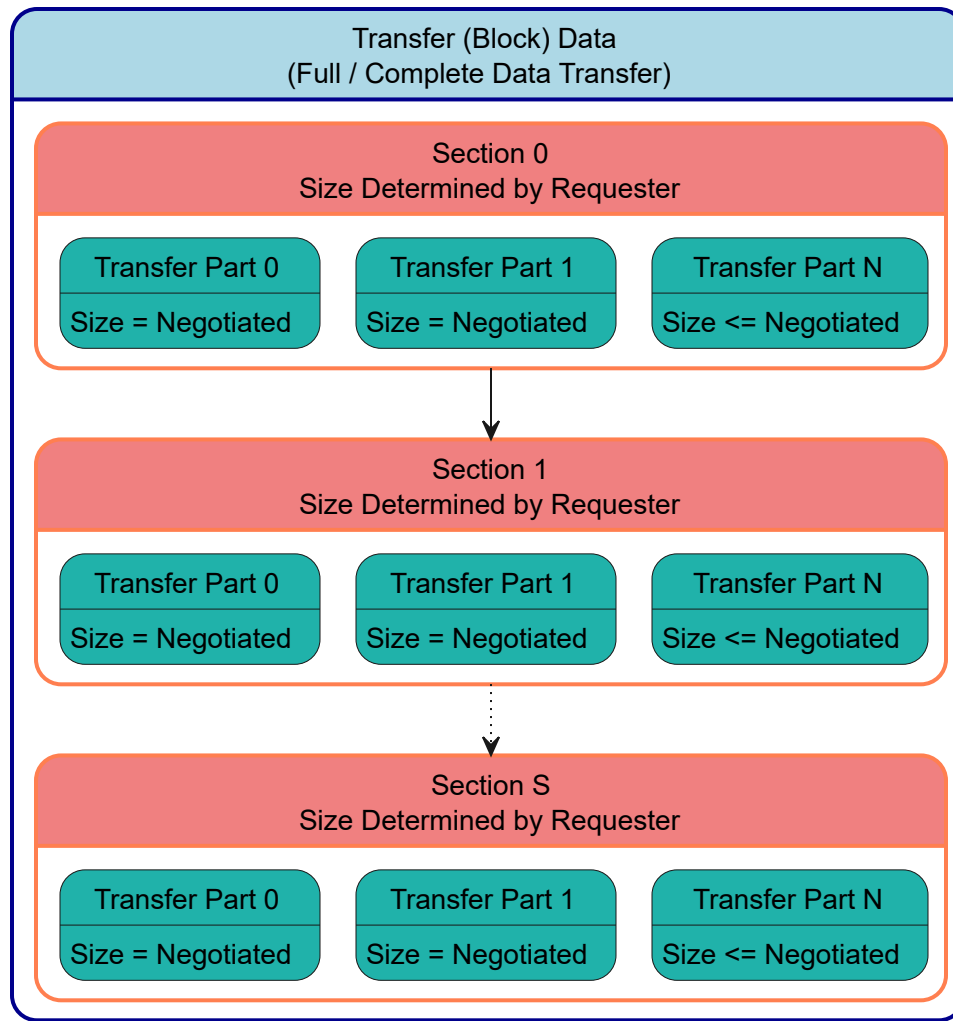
Transfer (Block) Data
(Full / Complete Data Transfer)

Section 0
Size Determined by Requester

Transfer Part 0
Size = Negotiated

Transfer Part 1
Size = Negotiated

Transfer Part N
Size <= Negotiated

Section 1
Size Determined by Requester

Transfer Part 0
Size = Negotiated

Transfer Part 1
Size = Negotiated

Transfer Part N
Size <= Negotiated

Section S
Size Determined by Requester

Transfer Part 0
Size = Negotiated

Transfer Part 1
Size = Negotiated

Transfer Part N
Size <= Negotiated